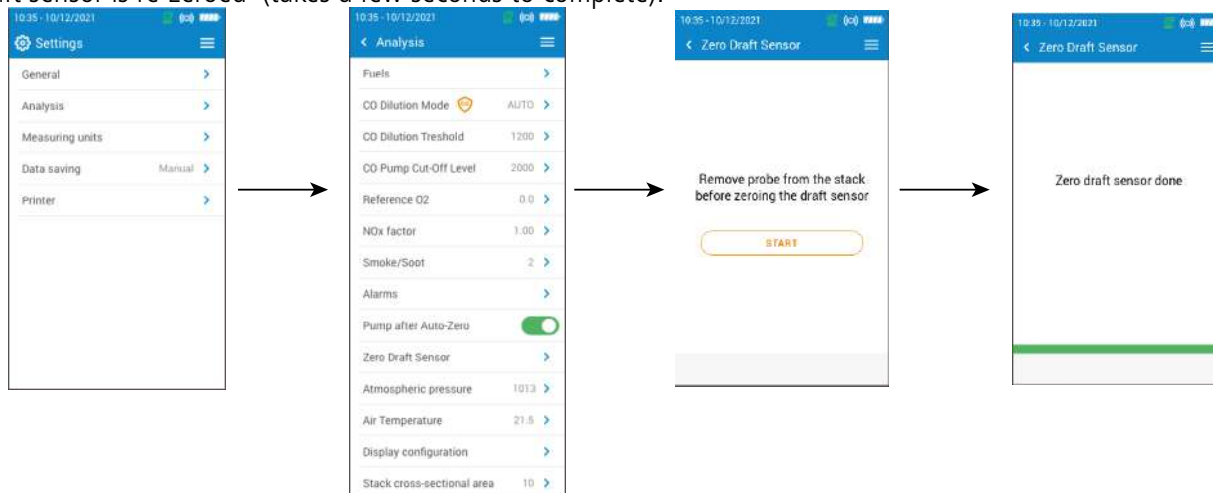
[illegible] sensor is re-zeroed" (takes a few seconds to complete).

10:35 - 10/12/2021
Settings
General
Analysis
Measuring units
Data saving Manual
Printer

10:35 - 10/12/2021
< Analysis
Fuels
CO Dilution Mode AUTO
CO Dilution Treshold 1200
CO Pump Cut-Off Level 2000
Reference O2 0.0
NOx factor 1.00
Smoke/Soot 2
Alarms
Pump after Auto-Zero
Zero Draft Sensor
Atmospheric pressure 1013
Air Temperature 21.5
Display configuration
Stack cross-sectional area 10

10:35 - 10/12/2021
< Zero Draft Sensor
Remove probe from the stack before zeroing the draft sensor
START

10:35 - 10/12/2021
< Zero Draft Sensor
Zero draft sensor done